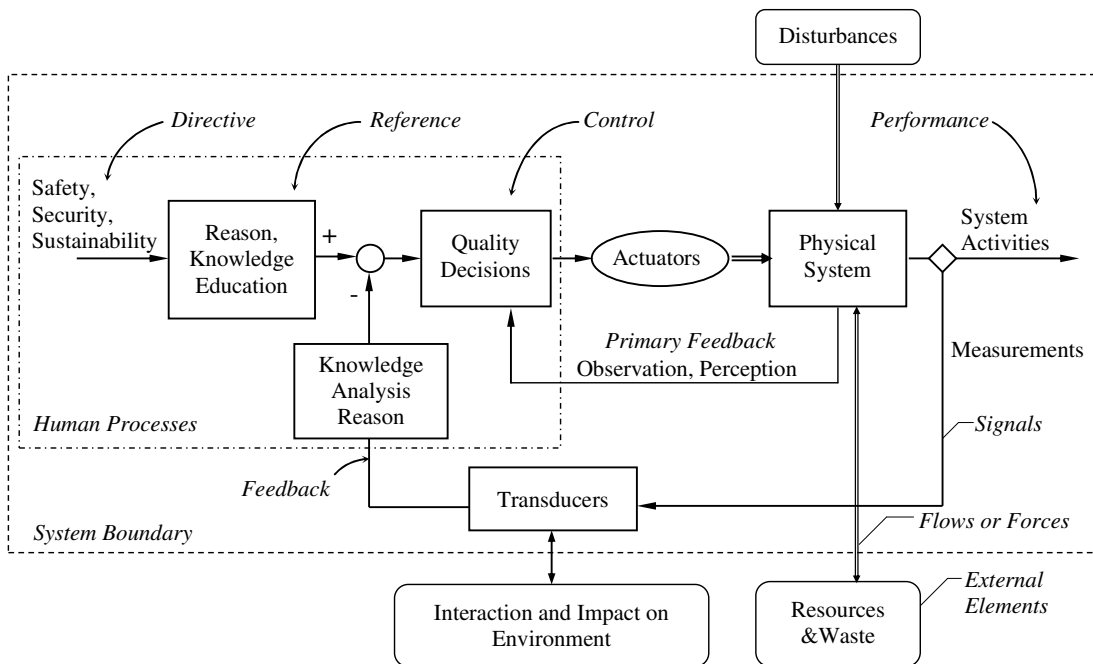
Disturbances

Directive

Reference

Control

Performance

Safety, Security, Sustainability

Reason, Knowledge Education

+

-

Quality Decisions

Actuators

Physical System

System Activities

Primary Feedback
Observation, Perception

Measurements

Knowledge Analysis Reason

Human Processes

Signals

Feedback

Transducers

Flows or Forces

System Boundary

External Elements

Interaction and Impact on Environment

Resources &Waste